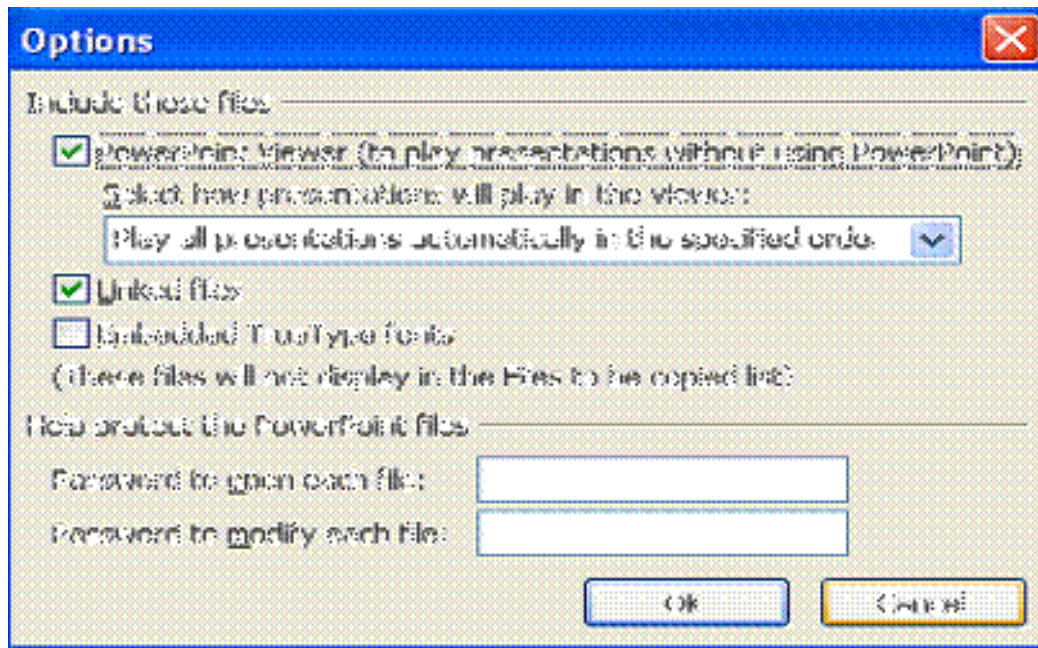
Options

Include these files

PowerPoint Viewer (to play presentations without using PowerPoint)

Select how presentations will play in the viewer:

Play all presentations automatically in the specified order

Linked files

Embedded TrueType fonts

(these files will not display in the Files to be copied list)

Help protect the PowerPoint files

Password to open each file:

Password to modify each file:

OK

Cancel